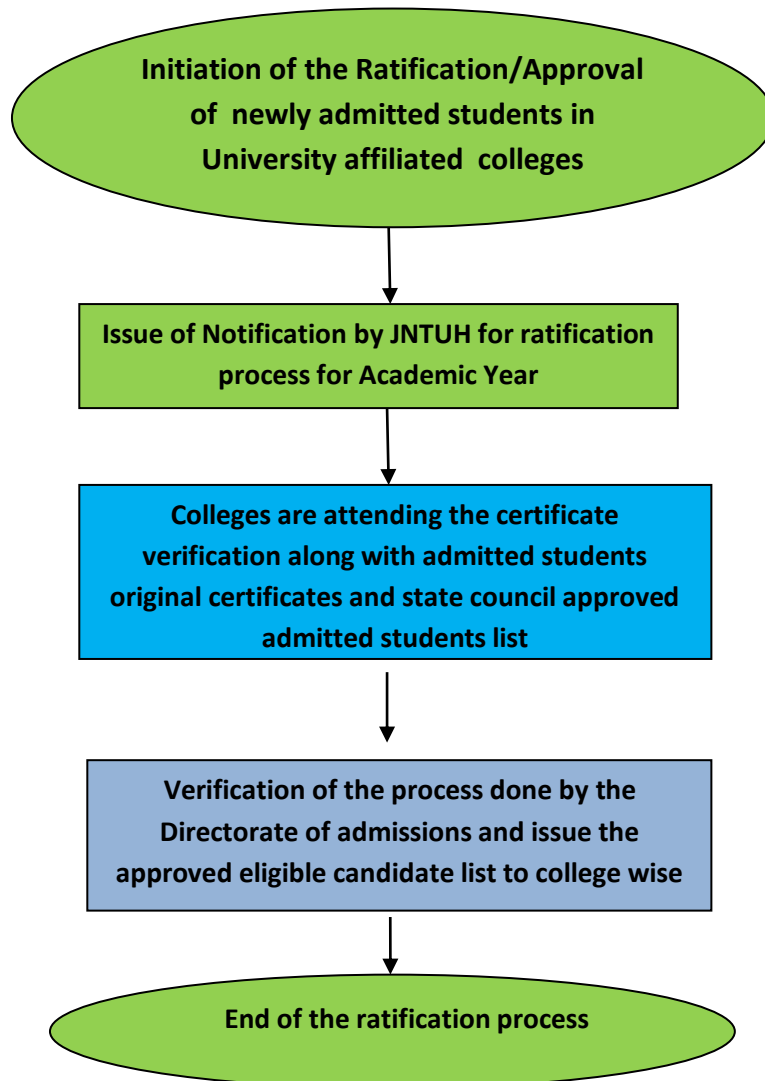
Initiation of the Ratification/Approval of newly admitted students in University affiliated colleges

Issue of Notification by JNTUH for ratification process for Academic Year

Colleges are attending the certificate verification along with admitted students original certificates and state council approved admitted students list

Verification of the process done by the Directorate of admissions and issue the approved eligible candidate list to college wise

End of the ratification process